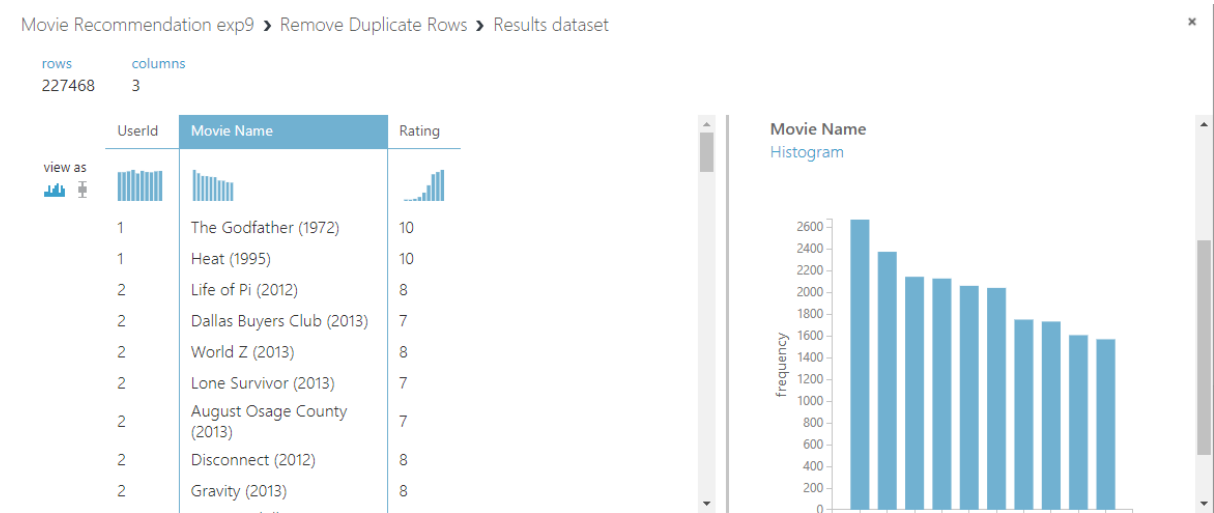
Movie Recommendation exp9 › Remove Duplicate Rows › Results dataset

×

rows
227468

columns
3

view as

| UserId | Movie Name | Rating |
|---|---|---|
| 1 | The Godfather (1972) | 10 |
| 1 | Heat (1995) | 10 |
| 2 | Life of Pi (2012) | 8 |
| 2 | Dallas Buyers Club (2013) | 7 |
| 2 | World Z (2013) | 8 |
| 2 | Lone Survivor (2013) | 7 |
| 2 | August Osage County (2013) | 7 |
| 2 | Disconnect (2012) | 8 |
| 2 | Gravity (2013) | 8 |

Movie Name
Histogram

frequency

2600
2400
2200
2000
1800
1600
1400
1200
1000
800
600
400
200
0